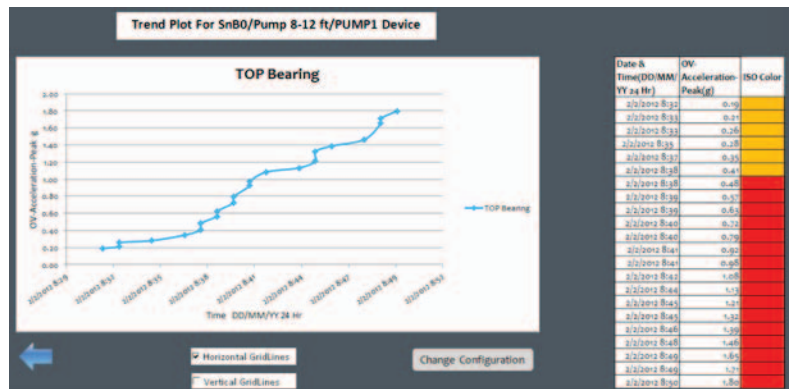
Trend Plot For SnB0/Pump 8-12 ft/PUMP1 Device

TOP Bearing

2.00
1.80
1.60
1.40
1.20
1.00
0.80
0.60
0.40
0.20
0.00

OV-Acceleration-Peak g

2/2/2012 8:29
2/2/2012 8:32
2/2/2012 8:35
2/2/2012 8:38
2/2/2012 8:41
2/2/2012 8:44
2/2/2012 8:47
2/2/2012 8:49
2/2/2012 8:52

Time DD/MM/YY 24 Hr

TOP Bearing

| Date & Time(DD/MM/YY 24 Hr) | OV-Acceleration-Peak(g) | ISO Color |
|---|---|---|
| 2/2/2012 8:32 | 0.19 | |
| 2/2/2012 8:33 | 0.21 | |
| 2/2/2012 8:33 | 0.26 | |
| 2/2/2012 8:35 | 0.28 | |
| 2/2/2012 8:37 | 0.35 | |
| 2/2/2012 8:38 | 0.41 | |
| 2/2/2012 8:38 | 0.48 | |
| 2/2/2012 8:39 | 0.57 | |
| 2/2/2012 8:39 | 0.63 | |
| 2/2/2012 8:40 | 0.72 | |
| 2/2/2012 8:40 | 0.79 | |
| 2/2/2012 8:41 | 0.92 | |
| 2/2/2012 8:41 | 0.98 | |
| 2/2/2012 8:42 | 1.08 | |
| 2/2/2012 8:44 | 1.13 | |
| 2/2/2012 8:45 | 1.21 | |
| 2/2/2012 8:45 | 1.32 | |
| 2/2/2012 8:46 | 1.39 | |
| 2/2/2012 8:48 | 1.46 | |
| 2/2/2012 8:49 | 1.65 | |
| 2/2/2012 8:49 | 1.71 | |
| 2/2/2012 8:50 | 1.80 | |

Horizontal GridLines

Vertical GridLines

Change Configuration